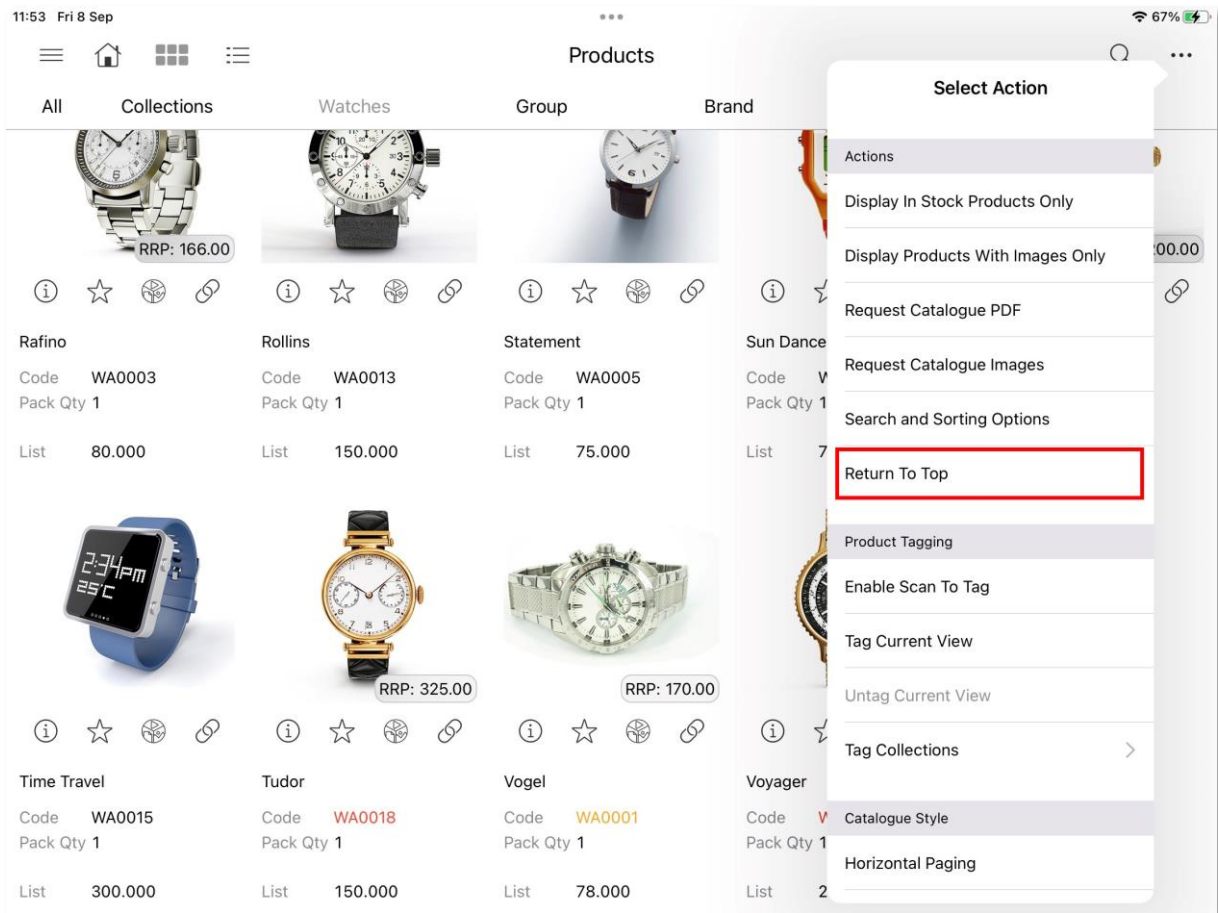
11:53 Fri 8 Sep

67%

Products

All Collections Watches Group Brand

RRP: 166.00

Rafino
Code WA0003
Pack Qty 1
List 80.000

Rollins
Code WA0013
Pack Qty 1
List 150.000

Statement
Code WA0005
Pack Qty 1
List 75.000

Sun Dance
Code W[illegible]
Pack Qty 1
List 7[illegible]

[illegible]00.00

2:34PM
25°C

RRP: 325.00

RRP: 170.00

Time Travel
Code WA0015
Pack Qty 1
List 300.000

Tudor
Code WA0018
Pack Qty 1
List 150.000

Vogel
Code WA0001
Pack Qty 1
List 78.000

Voyager
Code W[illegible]
Pack Qty 1
List 2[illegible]

Select Action

Actions
Display In Stock Products Only
Display Products With Images Only
Request Catalogue PDF
Request Catalogue Images
Search and Sorting Options
Return To Top

Product Tagging
Enable Scan To Tag
Tag Current View
Untag Current View
Tag Collections

Catalogue Style
Horizontal Paging